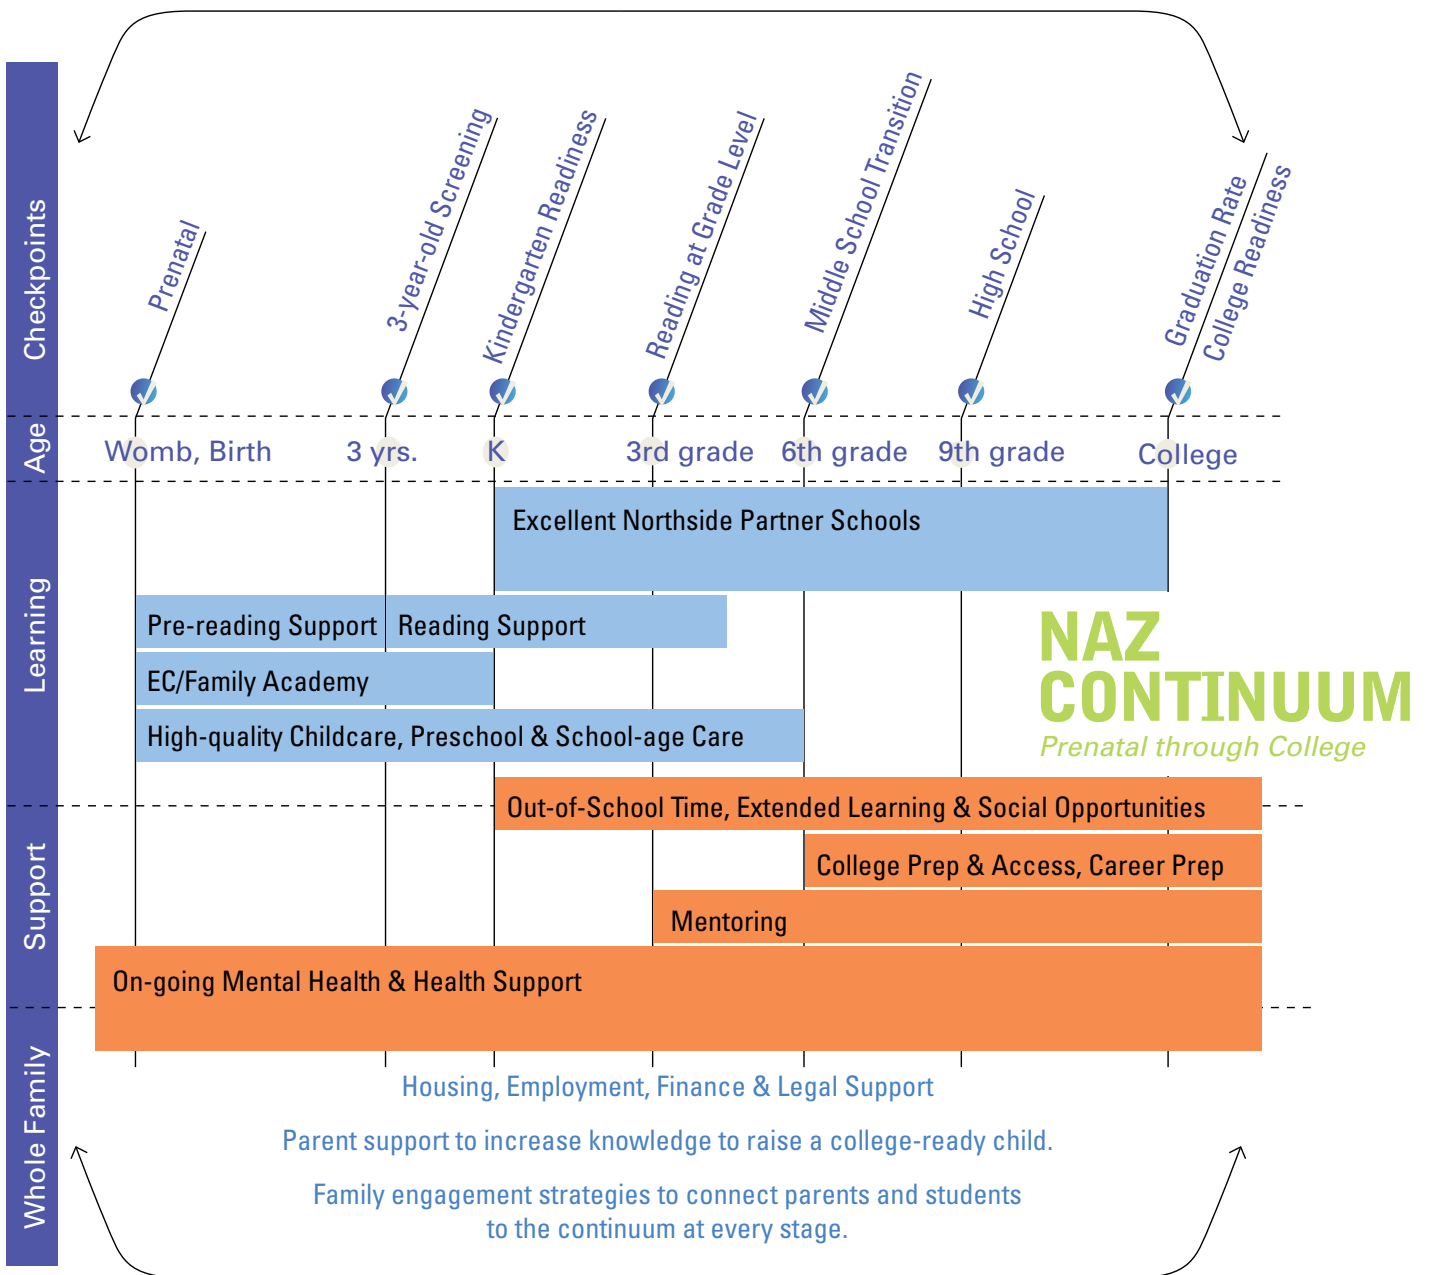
Checkpoints

Prenatal

3-year-old Screening

Kindergarten Readiness

Reading at Grade Level

Middle School Transition

High School

Graduation Rate
College Readiness

Age

Womb, Birth 3 yrs. K 3rd grade 6th grade 9th grade College

Learning

Excellent Northside Partner Schools

Pre-reading Support

Reading Support

EC/Family Academy

High-quality Childcare, Preschool & School-age Care

NAZ CONTINUUM
Prenatal through College

Support

Out-of-School Time, Extended Learning & Social Opportunities

College Prep & Access, Career Prep

Mentoring

On-going Mental Health & Health Support

Whole Family

Housing, Employment, Finance & Legal Support

Parent support to increase knowledge to raise a college-ready child.

Family engagement strategies to connect parents and students to the continuum at every stage.